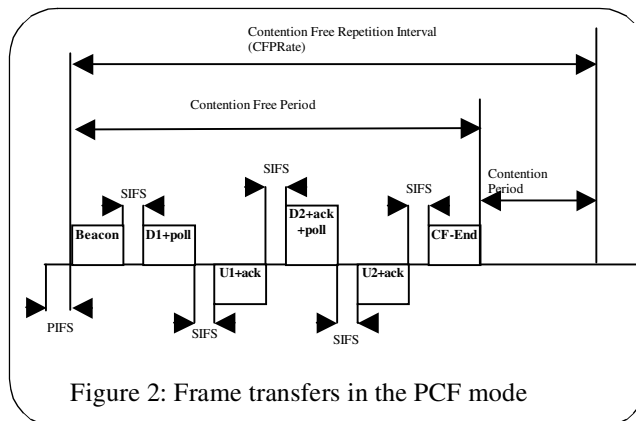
Contention Free Repetition Interval (CFPRate)

Contention Free Period

Contention Period

SIFS

SIFS

SIFS

Beacon

D1+poll

D2+ack +poll

CF-End

U1+ack

U2+ack

PIFS

SIFS

SIFS

Figure 2: Frame transfers in the PCF mode